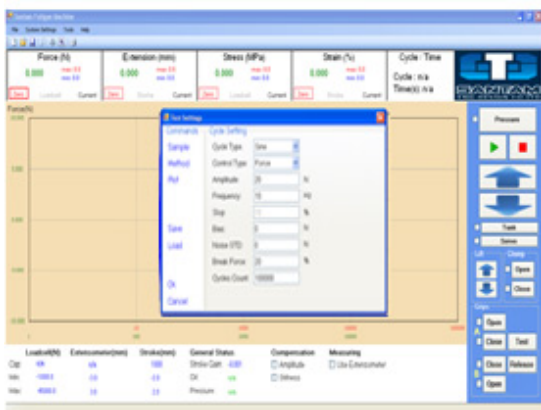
Santam Fatigue Machine

File System Settings Tools Help

Force (N)
0.000
Current

Extension (mm)
0.000
Current

Stress (MPa)
0.000
Current

Strain (%)
0.000
Current

Cycle : Time
Cycle : n/a
Time(s): n/a

SANTAM

Force(N)

Test Settings

Commands
Sample
Method
Plot
Save
Load
Ok
Cancel

Cycle Setting
Cycle Type: Sine
Control Type: Force
Amplitude: 20 N
Frequency: 10 Hz
Stop: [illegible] %
Bias: 0 N
Noise (ITD): 0 %
Break Force: 20 %
Cycles Count: 100000

Pressure

Table
Servo
Lift
Clamp
Open
Close

Grips
Open
Close
Test
Close
Release
Open

Loadcell(N)
Cur: n/a
Min: -1000.0
Max: -4000.0

Extensometer(mm)
n/a
-1.0
-1.0

Stroke(mm)
100
-2.0
-2.0

General Status
Stroke Cont: -0.00
Oil: n/a
Pressure: n/a

Compensation
Amplitude
Stiffness

Measuring
Use Extensometer